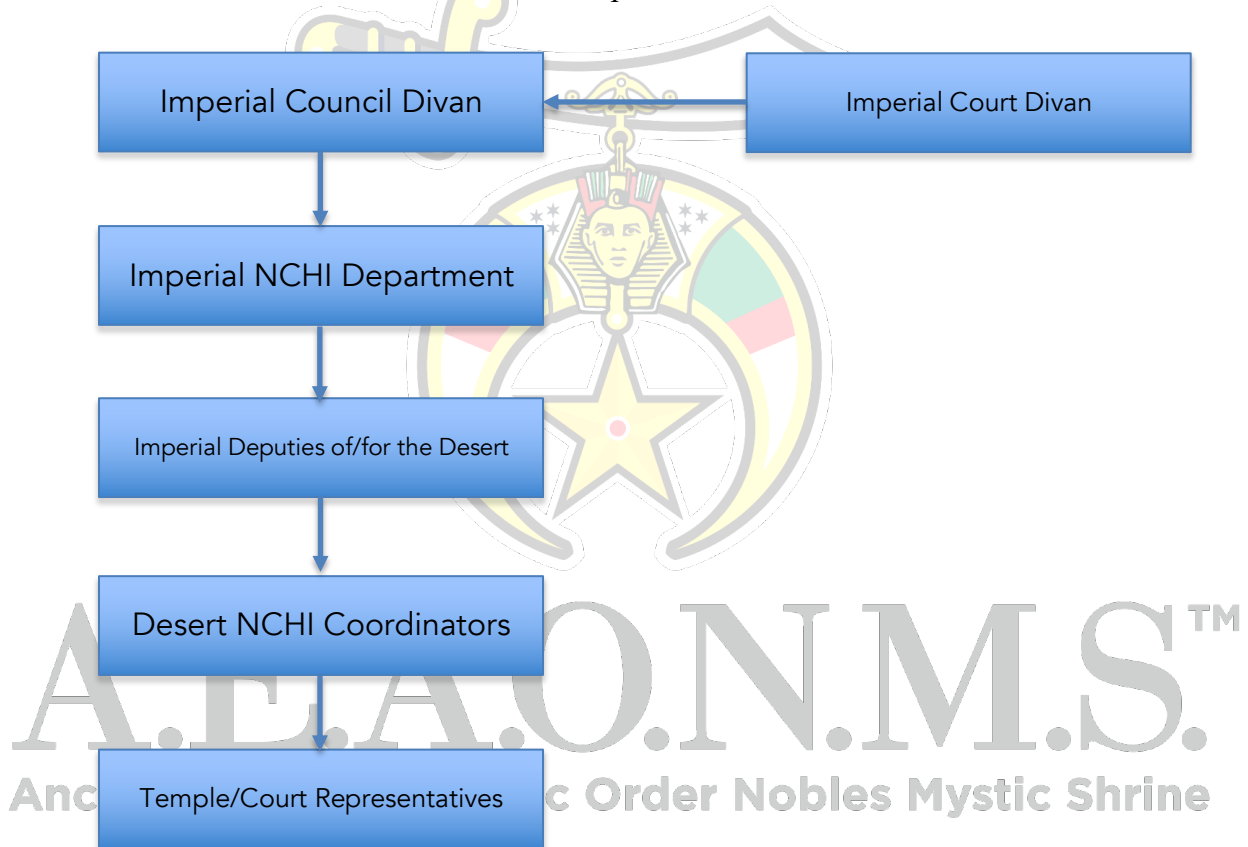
Imperial Council Divan

Imperial Court Divan

Imperial NCHI Department

Imperial Deputies of/for the Desert

Desert NCHI Coordinators

Temple/Court Representatives

A.E.A.O.N.M.S.™

Anc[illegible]c Order Nobles Mystic Shrine